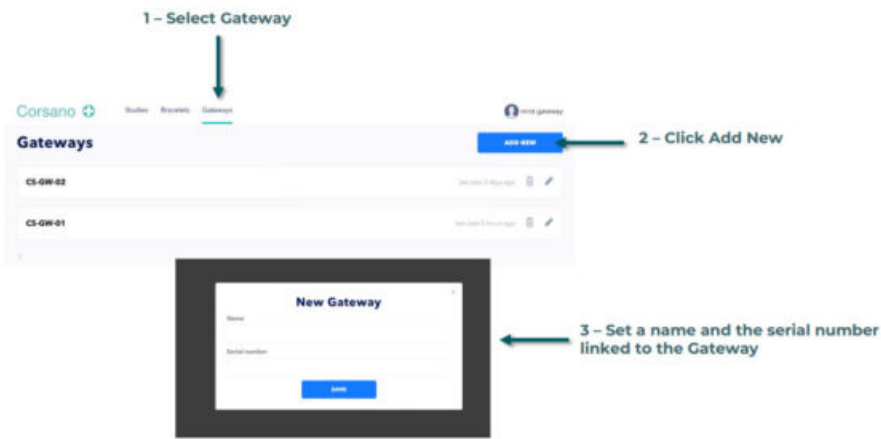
1 – Select Gateway

Corsano

Studies Bracelets Gateways

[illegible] gateway

Gateways

ADD NEW

2 – Click Add New

CS-GW-02

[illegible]

CS-GW-01

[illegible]

New Gateway

Name

Serial number

SAVE

3 – Set a name and the serial number linked to the Gateway